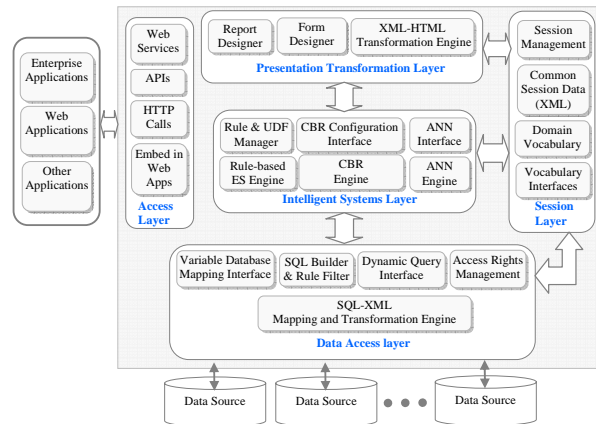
Enterprise Applications

Web Applications

Other Applications

Web Services

APIs

HTTP Calls

Embed in Web Apps

Access Layer

Report Designer

Form Designer

XML-HTML Transformation Engine

Presentation Transformation Layer

Rule & UDF Manager

CBR Configuration Interface

ANN Interface

Rule-based ES Engine

CBR Engine

ANN Engine

Intelligent Systems Layer

Session Management

Common Session Data (XML)

Domain Vocabulary

Vocabulary Interfaces

Session Layer

Variable Database Mapping Interface

SQL Builder & Rule Filter

Dynamic Query Interface

Access Rights Management

SQL-XML Mapping and Transformation Engine

Data Access layer

Data Source

Data Source

Data Source